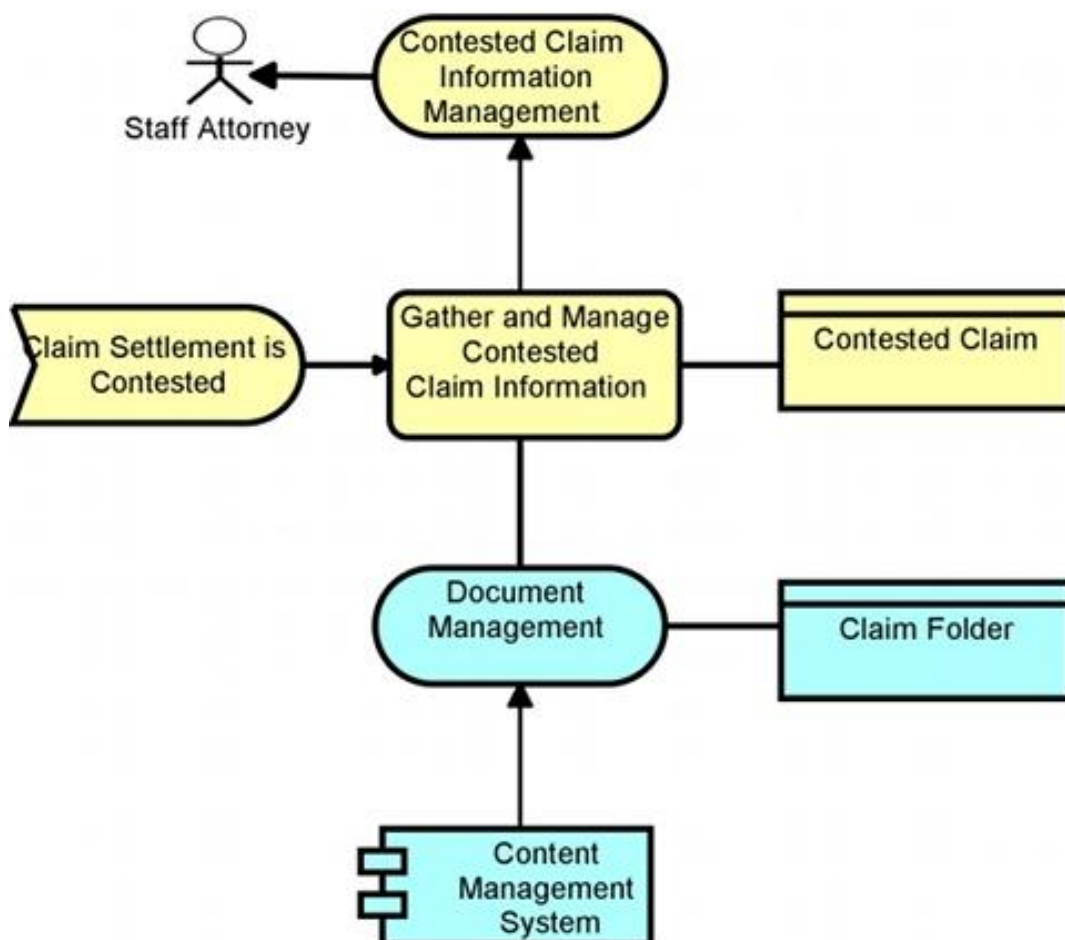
Staff Attorney

Contested Claim Information Management

Claim Settlement is Contested

Gather and Manage Contested Claim Information

Contested Claim

Document Management

Claim Folder

Content Management System